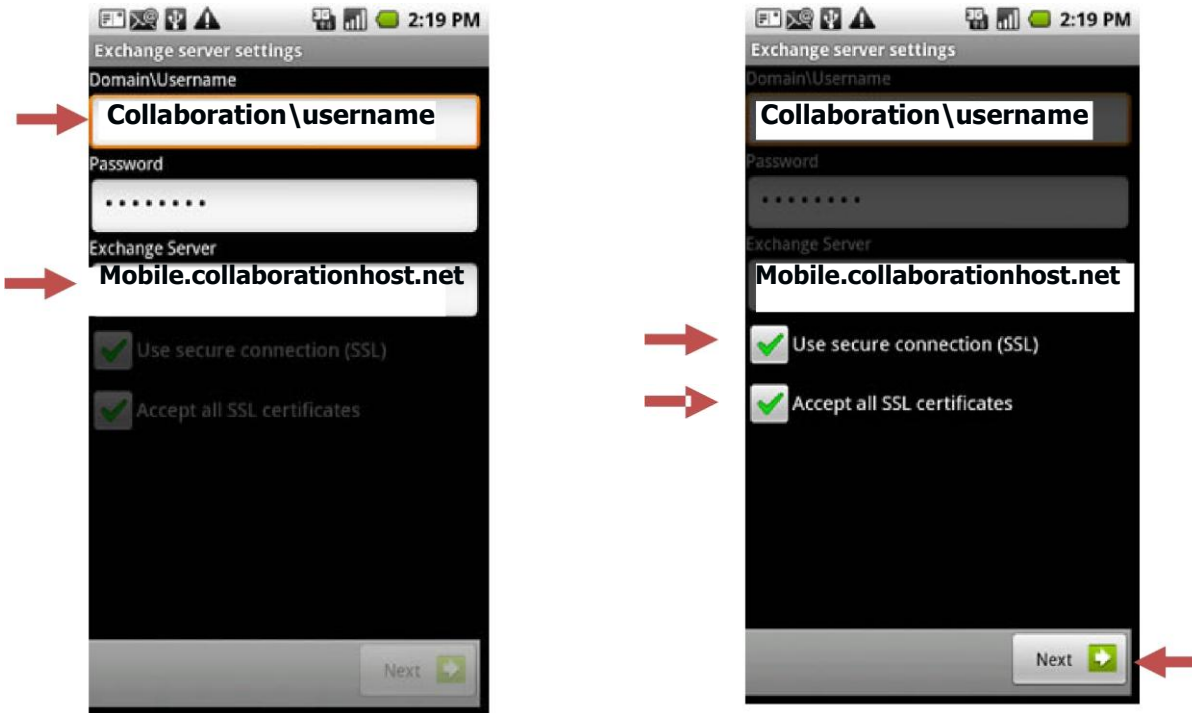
2:19 PM
Exchange server settings
Domain\Username
Collaboration\username
Password
••••••••
Exchange Server
Mobile.collaborationhost.net
Use secure connection (SSL)
Accept all SSL certificates
Next

2:19 PM
Exchange server settings
Domain\Username
Collaboration\username
Password
••••••••
Exchange Server
Mobile.collaborationhost.net
Use secure connection (SSL)
Accept all SSL certificates
Next